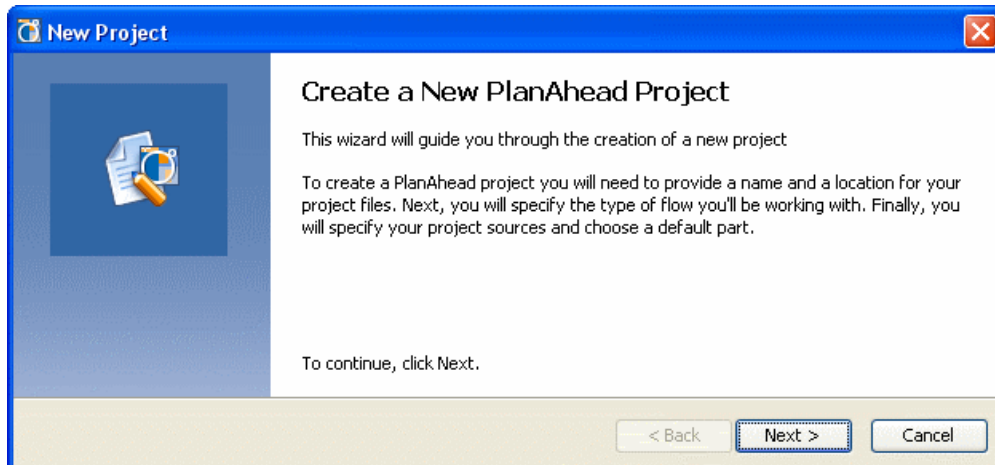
New Project

Create a New PlanAhead Project

This wizard will guide you through the creation of a new project

To create a PlanAhead project you will need to provide a name and a location for your project files. Next, you will specify the type of flow you'll be working with. Finally, you will specify your project sources and choose a default part.

To continue, click Next.

< Back
Next >
Cancel